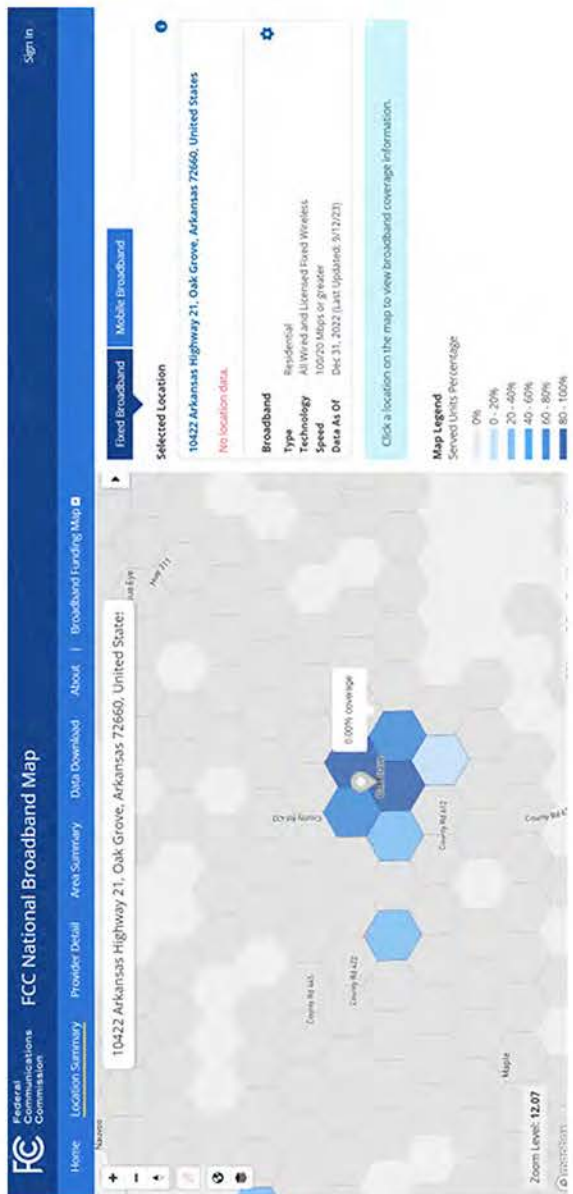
FCC Federal Communications Commission

FCC National Broadband Map

Sign In

Home Location Summary Provider Detail Area Summary Data Download About | Broadband Funding Map

10422 Arkansas Highway 21, Oak Grove, Arkansas 72660, United States

0.00% coverage

County Rd 622

County Rd 422

County Rd 445

Maple

Hwy 311

Bull Eye

Zoom Level: 12.07

Fixed Broadband Mobile Broadband

Selected Location

10422 Arkansas Highway 21, Oak Grove, Arkansas 72660, United States

No location data.

Broadband

Type Residential
Technology All Wired and Licensed Fixed Wireless
Speed 100/20 Mbps or greater
Data As Of Dec 31, 2022 (Last Updated: 9/12/23)

Click a location on the map to view broadband coverage information.

Map Legend
Served Units Percentage

0%
0 - 20%
20 - 40%
40 - 60%
60 - 80%
80 - 100%